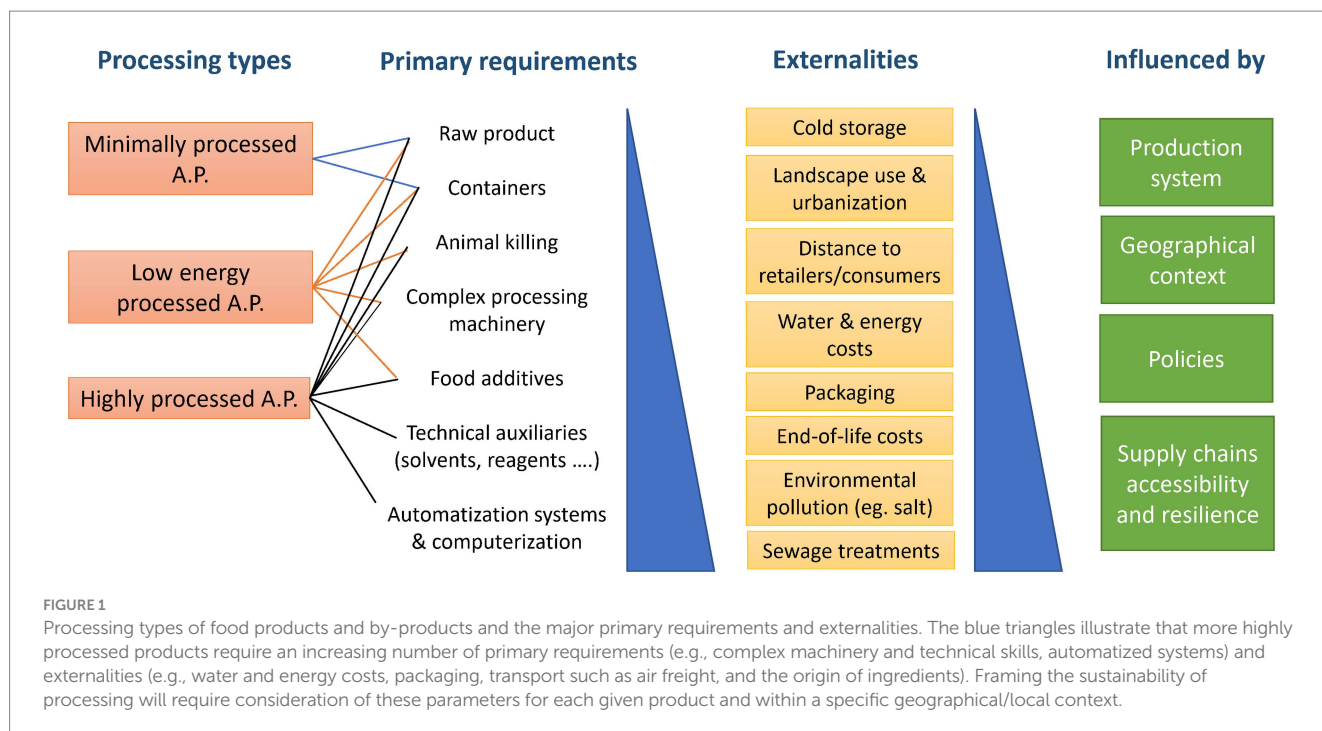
Processing types

Primary requirements

Externalities

Influenced by

Minimally processed A.P.

Low energy processed A.P.

Highly processed A.P.

Raw product

Containers

Animal killing

Complex processing machinery

Food additives

Technical auxiliaries (solvents, reagents ….)

Automatization systems & computerization

Cold storage

Landscape use & urbanization

Distance to retailers/consumers

Water & energy costs

Packaging

End-of-life costs

Environmental pollution (eg. salt)

Sewage treatments

Production system

Geographical context

Policies

Supply chains accessibility and resilience

FIGURE 1

Processing types of food products and by-products and the major primary requirements and externalities. The blue triangles illustrate that more highly processed products require an increasing number of primary requirements (e.g., complex machinery and technical skills, automatized systems) and externalities (e.g., water and energy costs, packaging, transport such as air freight, and the origin of ingredients). Framing the sustainability of processing will require consideration of these parameters for each given product and within a specific geographical/local context.